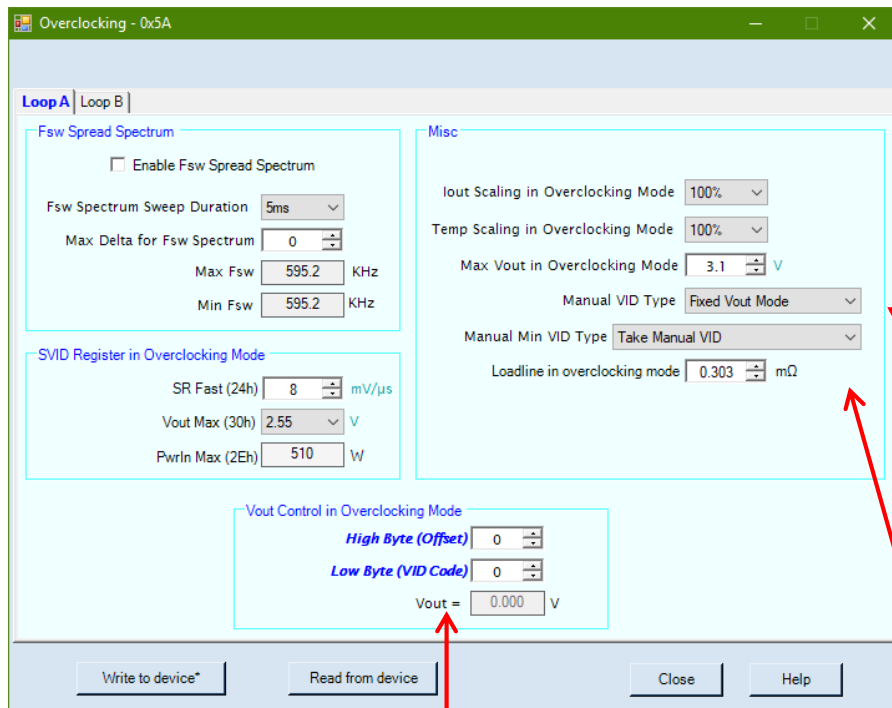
Overclocking - 0x5A

Loop A | Loop B

Fsw Spread Spectrum

Enable Fsw Spread Spectrum

Fsw Spectrum Sweep Duration 5ms

Max Delta for Fsw Spectrum 0

Max Fsw 595.2 KHz

Min Fsw 595.2 KHz

SVID Register in Overclocking Mode

SR Fast (24h) 8 mV/µs

Vout Max (30h) 2.55 V

PwrIn Max (2Eh) 510 W

Misc

Iout Scaling in Overclocking Mode 100%

Temp Scaling in Overclocking Mode 100%

Max Vout in Overclocking Mode 3.1 V

Manual VID Type Fixed Vout Mode

Manual Min VID Type Take Manual VID

Loadline in overclocking mode 0.303 mΩ

Vout Control in Overclocking Mode

High Byte (Offset) 0

Low Byte (VID Code) 0

Vout = 0.000 V

Write to device*

Read from device

Close

Help